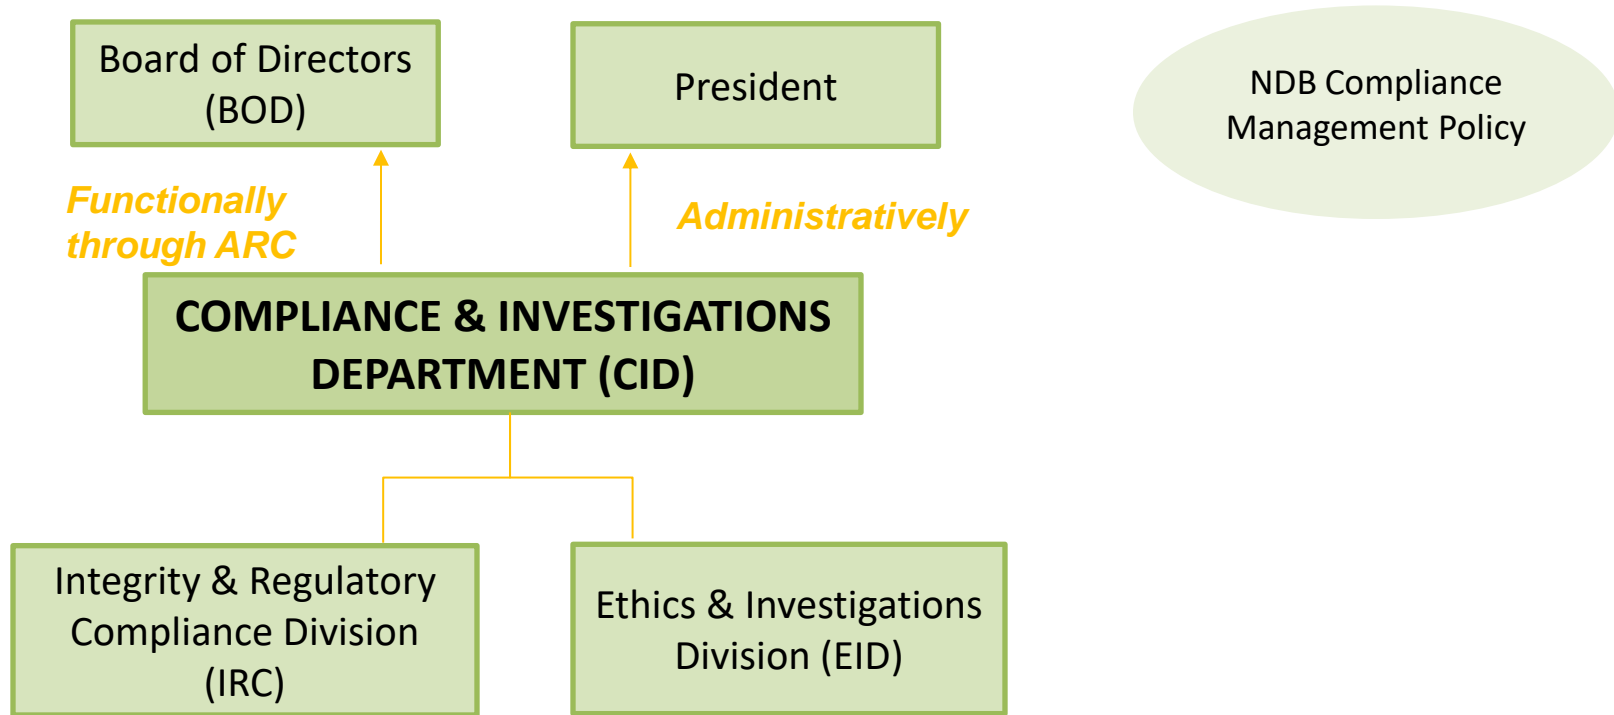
Board of Directors (BOD)

President

NDB Compliance Management Policy

Functionally through ARC

Administratively

COMPLIANCE & INVESTIGATIONS DEPARTMENT (CID)

Integrity & Regulatory Compliance Division (IRC)

Ethics & Investigations Division (EID)